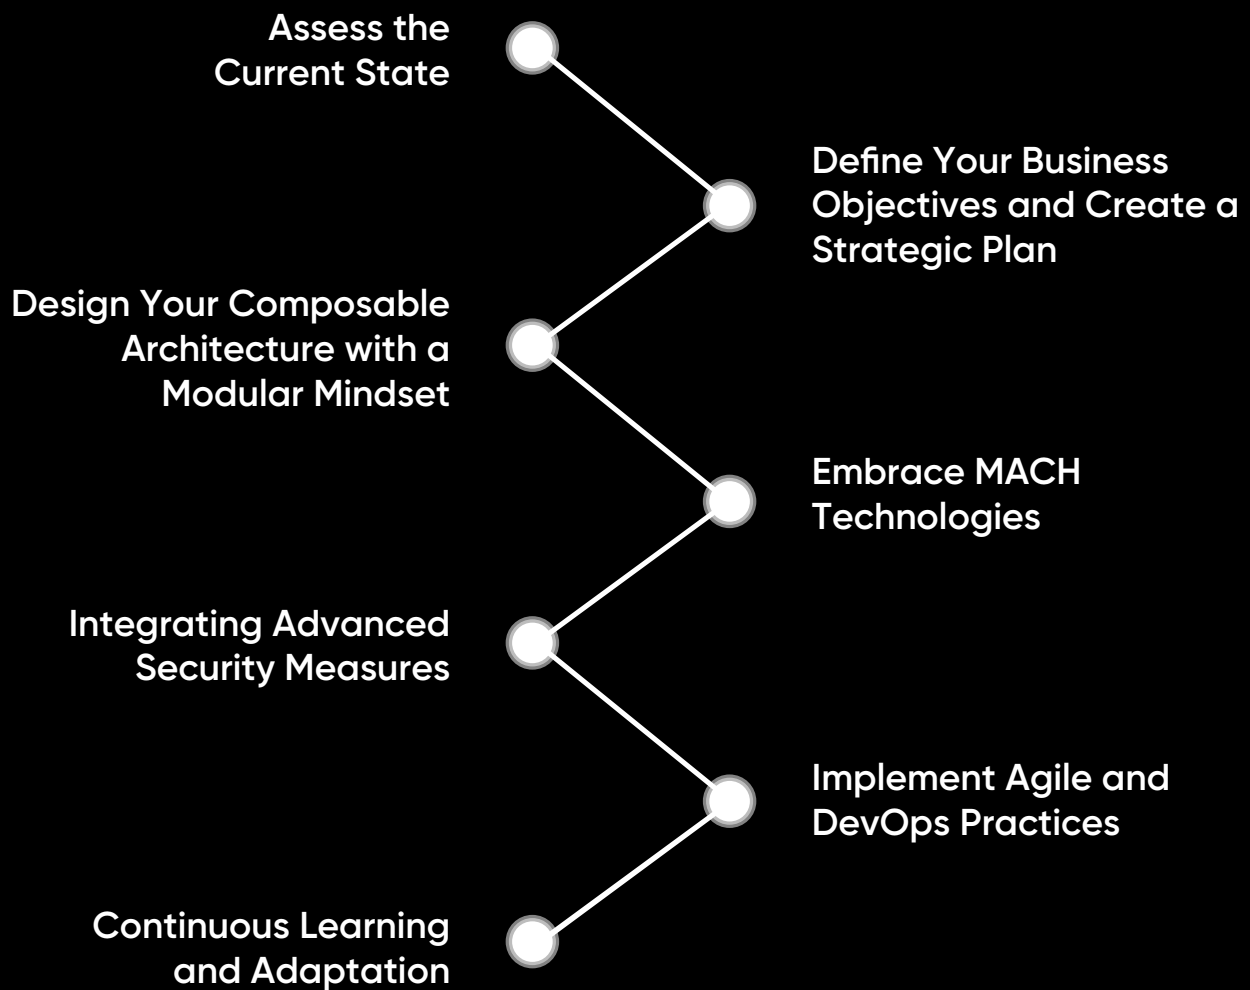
Assess the Current State

Define Your Business Objectives and Create a Strategic Plan

Design Your Composable Architecture with a Modular Mindset

Embrace MACH Technologies

Integrating Advanced Security Measures

Implement Agile and DevOps Practices

Continuous Learning and Adaptation